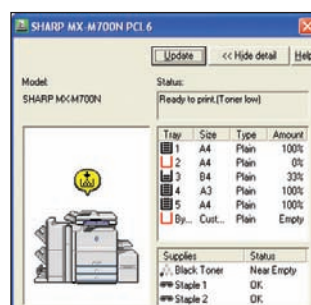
SHARP MX-M700N PCL6

Update
<< Hide detail
Help

Model:
SHARP MX-M700N

Status:
Ready to print.(Toner low)

| Tray | Size | Type | Amount |
|---|---|---|---|
| 1 | A4 | Plain | 100% |
| 2 | A4 | Plain | 0% |
| 3 | B4 | Plain | 33% |
| 4 | A3 | Plain | 100% |
| 5 | A4 | Plain | 100% |
| By... | Cust... | Plain | Empty |

| Supplies | Status |
|---|---|
| Black Toner | Near Empty |
| Staple 1 | OK |
| Staple 2 | OK |